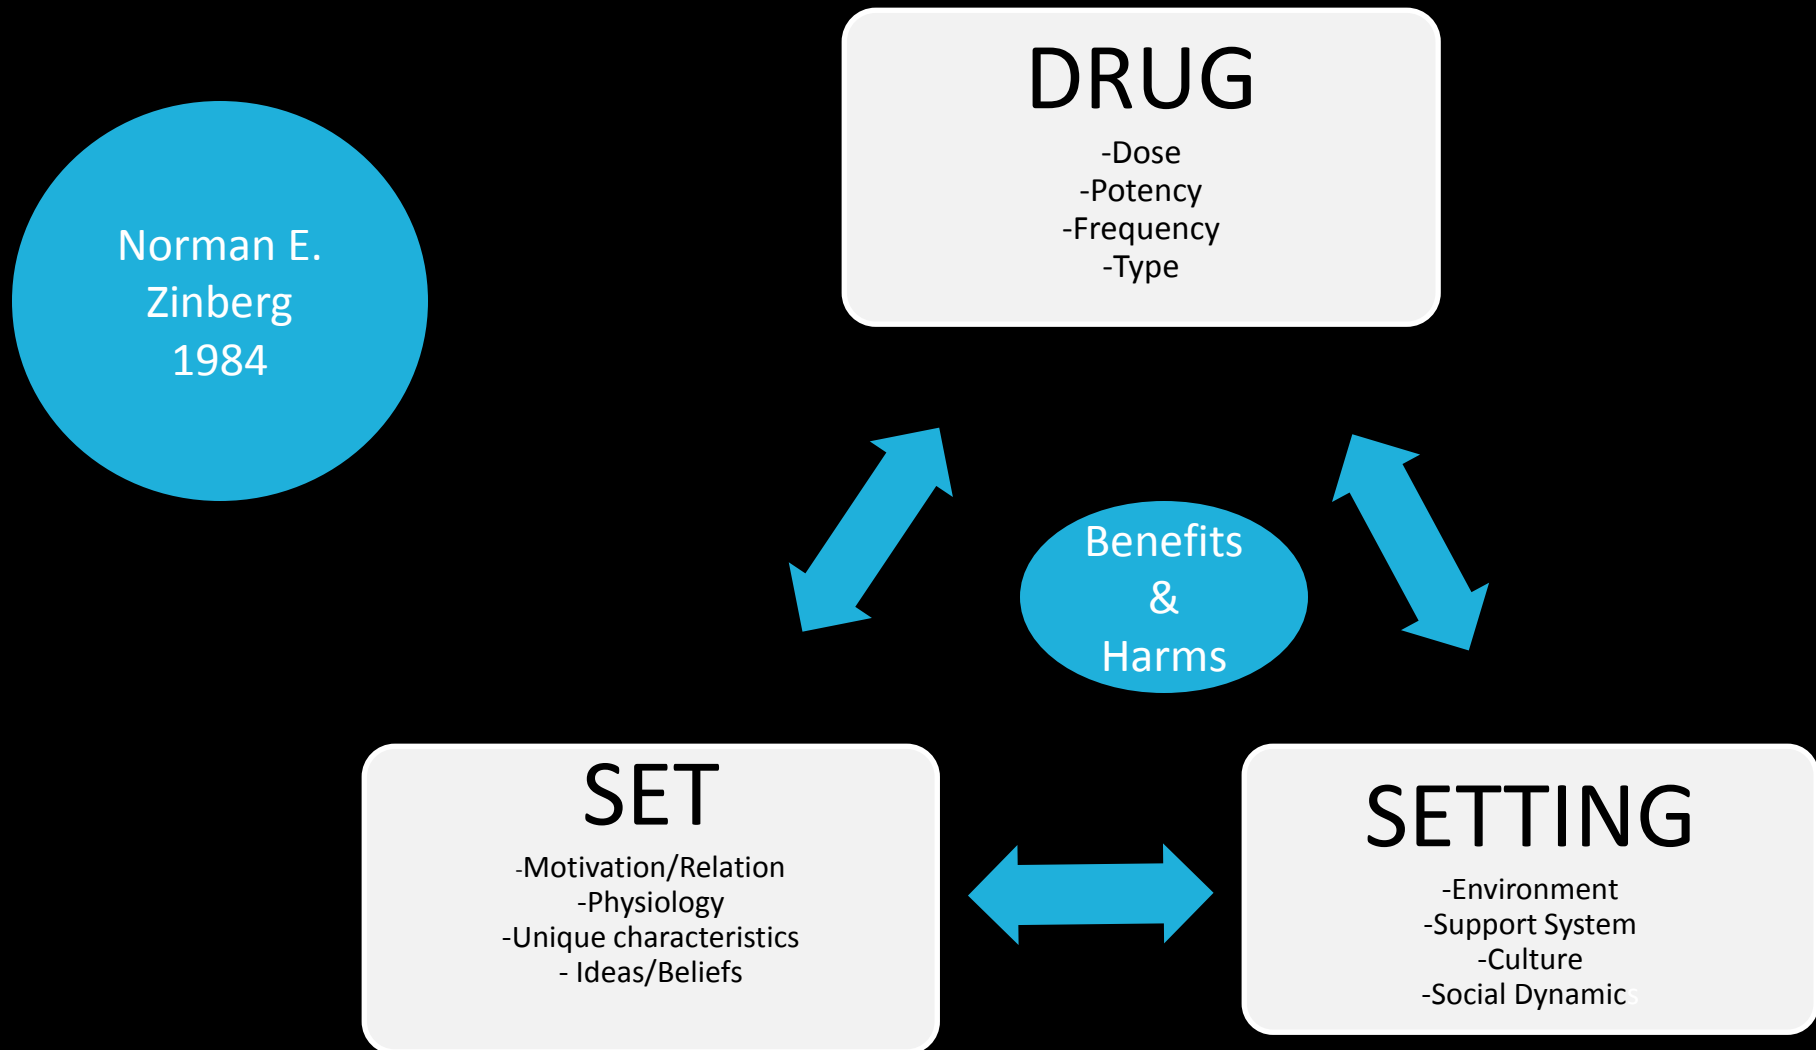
Norman E. Zinberg 1984

DRUG
-Dose
-Potency
-Frequency
-Type

Benefits
&
Harms

SET
-Motivation/Relation
-Physiology
-Unique characteristics
- Ideas/Beliefs

SETTING
-Environment
-Support System
-Culture
-Social Dynamic